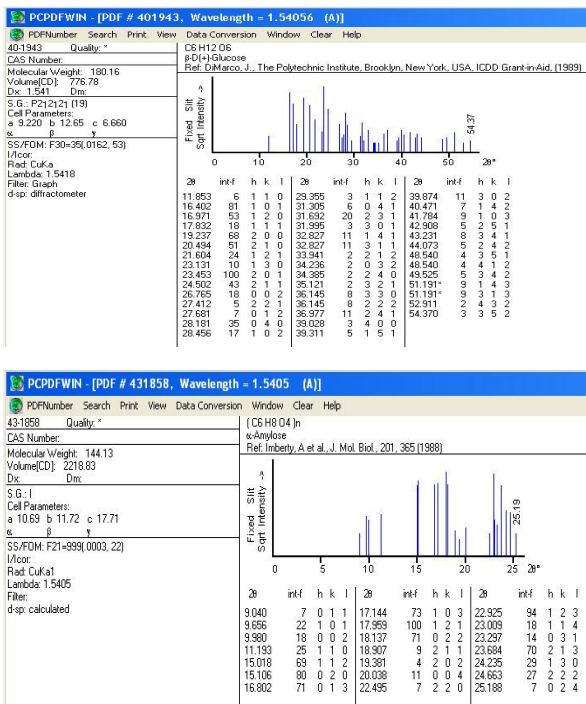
PCPDFWIN - [PDF # 401943, Wavelength = 1.54056 (A)]

PDFNumber Search Print View Data Conversion Window Clear Help

40-1943 Quality: *
CAS Number:
Molecular Weight: 180.16
Volume[CD]: 776.78
Dx: 1.541 Dm:
S.G.: $P2_12_12_1$ (19)
Cell Parameters:
a 9.220 b 12.65 c 6.660
α β γ
SS/FOM: F30=35(.0162, 53)
I/Icor:
Rad: CuKa
Lambda: 1.5418
Filter: Graph
d-sp: diffractometer

C6 H12 O6
β-D(+)-Glucose
Ref: DiMarco, J., The Polytechnic Institute, Brooklyn, New York, USA, ICDD Grant-in-Aid, (1989)

Fixed Slit Sqrt Intensity ->
54.37
0 10 20 30 40 50 2θ°

| 2θ | int-f | h | k | l | 2θ | int-f | h | k | l | 2θ | int-f | h | k | l |
|---|---|---|---|---|---|---|---|---|---|---|---|---|---|---|
| 11.853 | 6 | 1 | 1 | 0 | 29.355 | 3 | 1 | 1 | 2 | 39.874 | 11 | 3 | 0 | 2 |
| 16.402 | 81 | 1 | 0 | 1 | 31.305 | 6 | 0 | 4 | 1 | 40.471 | 7 | 1 | 4 | 2 |
| 16.971 | 53 | 1 | 2 | 0 | 31.692 | 20 | 2 | 3 | 1 | 41.784 | 9 | 1 | 0 | 3 |
| 17.832 | 18 | 1 | 1 | 1 | 31.995 | 3 | 3 | 0 | 1 | 42.908 | 5 | 2 | 5 | 1 |
| 19.237 | 68 | 2 | 0 | 0 | 32.827 | 11 | 1 | 4 | 1 | 43.231 | 8 | 3 | 4 | 1 |
| 20.494 | 51 | 2 | 1 | 0 | 32.827 | 11 | 3 | 1 | 1 | 44.073 | 5 | 2 | 4 | 2 |
| 21.604 | 24 | 1 | 2 | 1 | 33.941 | 2 | 2 | 1 | 2 | 48.540 | 4 | 3 | 5 | 1 |
| 23.131 | 10 | 1 | 3 | 0 | 34.236 | 2 | 0 | 3 | 2 | 48.540 | 4 | 4 | 1 | 2 |
| 23.453 | 100 | 2 | 0 | 1 | 34.385 | 2 | 2 | 4 | 0 | 49.525 | 5 | 2 | 4 | 2 |
| 24.502 | 43 | 2 | 1 | 1 | 35.121 | 3 | 3 | 2 | 1 | 51.191* | 9 | 1 | 4 | 3 |
| 26.765 | 18 | 0 | 0 | 2 | 36.145 | 8 | 3 | 3 | 0 | 51.191* | 9 | 3 | 1 | 3 |
| 27.412 | 5 | 2 | 2 | 1 | 36.145 | 8 | 2 | 2 | 2 | 52.911 | 2 | 4 | 3 | 2 |
| 27.681 | 7 | 0 | 1 | 2 | 36.977 | 11 | 3 | 2 | 2 | 54.370 | 3 | 3 | 5 | 2 |
| 28.181 | 35 | 0 | 4 | 0 | 39.028 | 3 | 4 | 0 | 0 | | | | | |
| 28.456 | 17 | 1 | 0 | 2 | 39.311 | 5 | 1 | 5 | 1 | | | | | |

PCPDFWIN - [PDF # 431858, Wavelength = 1.5405 (A)]

PDFNumber Search Print View Data Conversion Window Clear Help

43-1858 Quality: *
CAS Number:
Molecular Weight: 144.13
Volume[CD]: 2218.83
Dx: Dm:
S.G.: I
Cell Parameters:
a 10.69 b 11.72 c 17.71
α β γ
SS/FOM: F21=999(.0003, 22)
I/Icor:
Rad: CuKa1
Lambda: 1.5405
Filter:
d-sp: calculated

( C6 H8 O4 )n
α-Amylose
Ref: Imberty, A et al., J. Mol. Biol., 201, 365 (1988)

Fixed Slit Sqrt Intensity ->
25.19
0 5 10 15 20 25 2θ°

| 2θ | int-f | h | k | l | 2θ | int-f | h | k | l | 2θ | int-f | h | k | l |
|---|---|---|---|---|---|---|---|---|---|---|---|---|---|---|
| 9.040 | 7 | 0 | 1 | 1 | 17.144 | 73 | 1 | 0 | 3 | 22.925 | 94 | 1 | 2 | 3 |
| 9.656 | 22 | 1 | 0 | 1 | 17.959 | 100 | 1 | 2 | 1 | 23.009 | 18 | 1 | 1 | 4 |
| 9.980 | 18 | 0 | 0 | 2 | 18.137 | 71 | 0 | 2 | 2 | 23.297 | 14 | 0 | 3 | 1 |
| 11.193 | 25 | 1 | 1 | 0 | 18.907 | 9 | 2 | 1 | 1 | 23.684 | 70 | 2 | 1 | 3 |
| 15.018 | 69 | 1 | 1 | 2 | 19.381 | 4 | 2 | 0 | 2 | 24.235 | 29 | 1 | 3 | 0 |
| 15.106 | 80 | 0 | 2 | 0 | 20.038 | 11 | 0 | 0 | 4 | 24.663 | 27 | 2 | 2 | 2 |
| 16.802 | 71 | 0 | 1 | 3 | 22.495 | 7 | 2 | 2 | 0 | 25.188 | 7 | 0 | 2 | 4 |